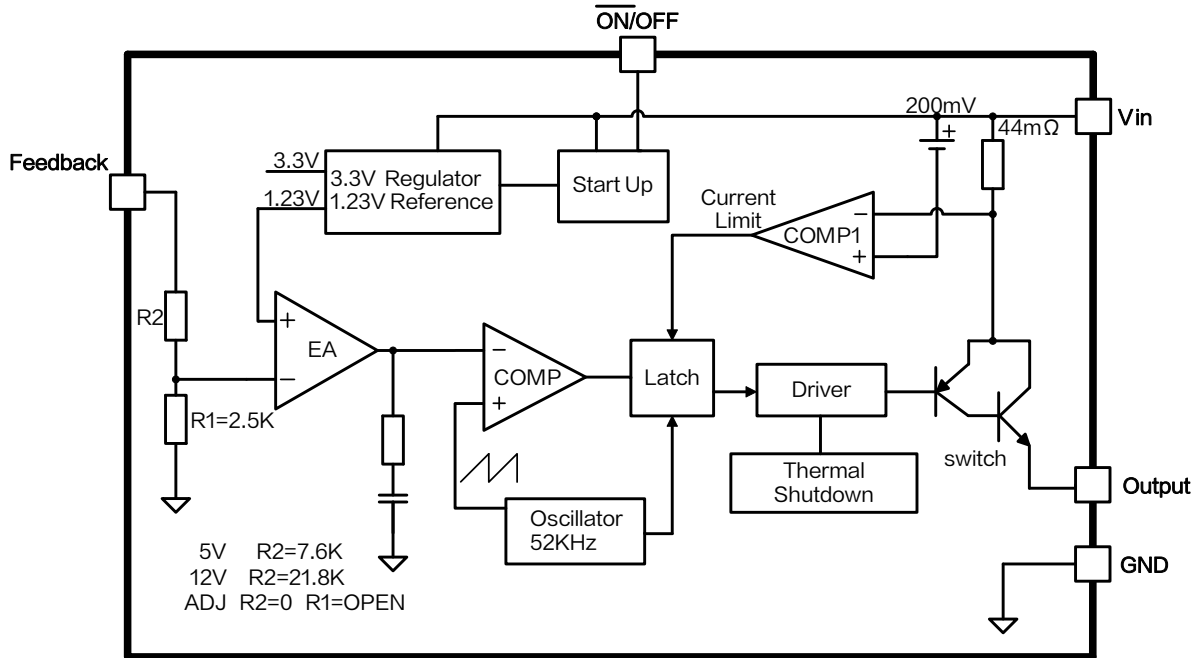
$\overline{ON}$/OFF

200mV
Vin
44mΩ
+

Feedback
3.3V
1.23V
3.3V Regulator
1.23V Reference
Start Up
Current Limit
−
COMP1
+

R2
+
EA
−
−
COMP
+
Latch
Driver
R1=2.5K
switch
Thermal Shutdown
Output
Oscillator 52KHz
GND

5V R2=7.6K
12V R2=21.8K
ADJ R2=0 R1=OPEN